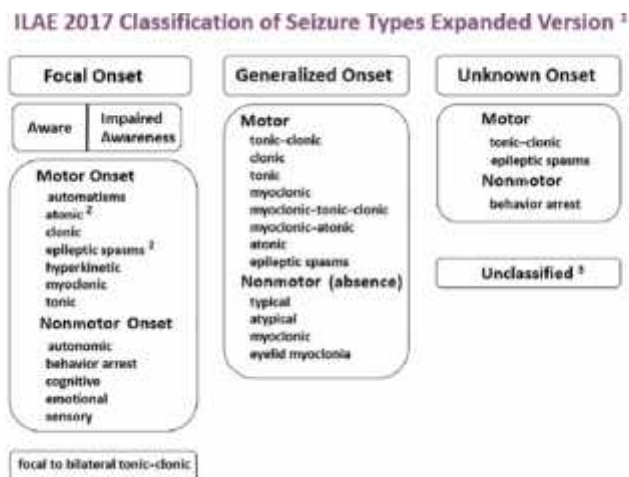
ILAE 2017 Classification of Seizure Types Expanded Version ¹

Focal Onset

Aware

Impaired Awareness

Motor Onset
automatisms
atonic ²
clonic
epileptic spasms ²
hyperkinetic
myoclonic
tonic

Nonmotor Onset
autonomic
behavior arrest
cognitive
emotional
sensory

focal to bilateral tonic-clonic

Generalized Onset

Motor
tonic-clonic
clonic
tonic
myoclonic
myoclonic-tonic-clonic
myoclonic-atonic
atonic
epileptic spasms

Nonmotor (absence)
typical
atypical
myoclonic
eyelid myoclonia

Unknown Onset

Motor
tonic-clonic
epileptic spasms

Nonmotor
behavior arrest

Unclassified ³